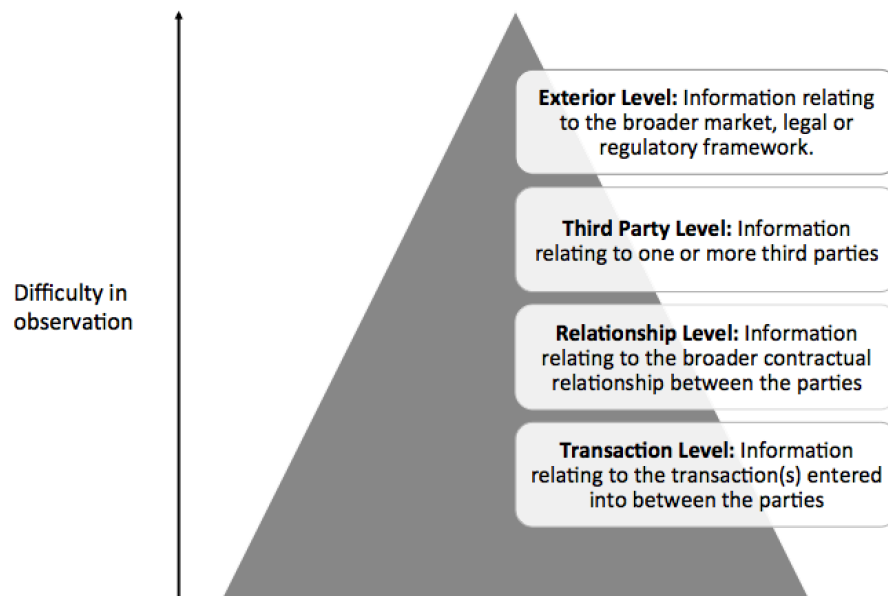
Difficulty in observation

**Exterior Level:** Information relating to the broader market, legal or regulatory framework.

**Third Party Level:** Information relating to one or more third parties

**Relationship Level:** Information relating to the broader contractual relationship between the parties

**Transaction Level:** Information relating to the transaction(s) entered into between the parties